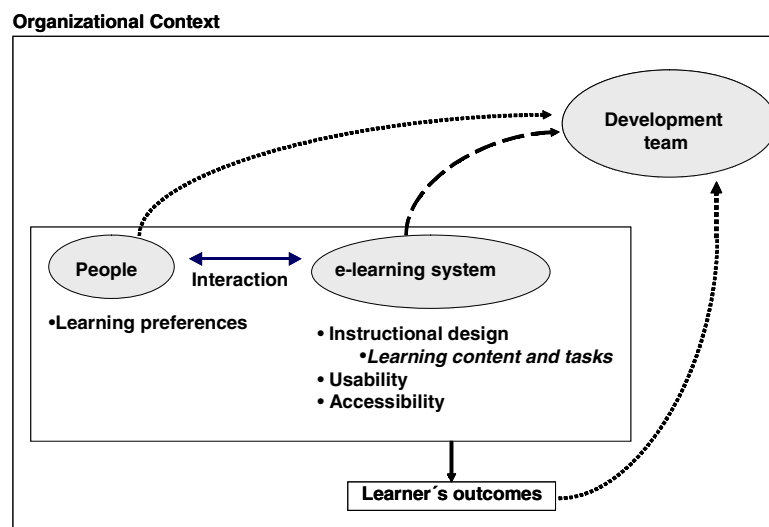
Organizational Context

Development team

People

Interaction

e-learning system

•Learning preferences

• Instructional design
•*Learning content and tasks*
• Usability
• Accessibility

Learner´s outcomes